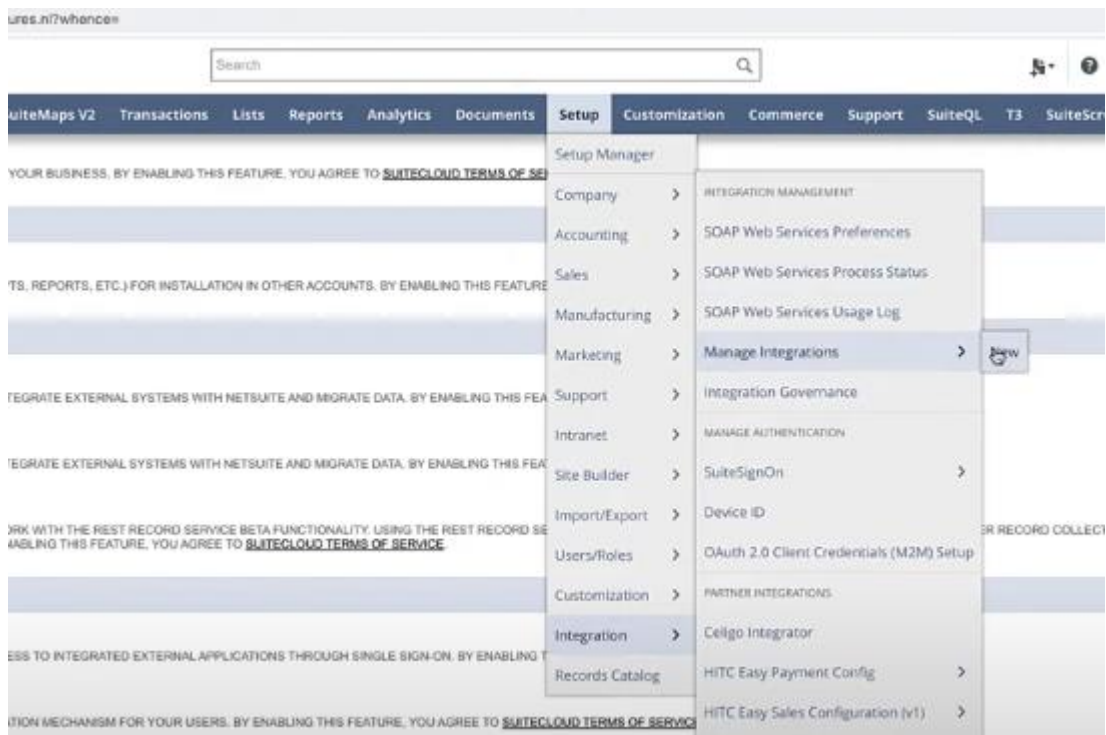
ures.nl/?whence=

Search

uiteMaps V2 Transactions Lists Reports Analytics Documents Setup Customization Commerce Support SuiteQL T3 SuiteScr

YOUR BUSINESS. BY ENABLING THIS FEATURE, YOU AGREE TO SUITECLOUD TERMS OF SE

TS, REPORTS, ETC.) FOR INSTALLATION IN OTHER ACCOUNTS. BY ENABLING THIS FEATURE

TEGRATE EXTERNAL SYSTEMS WITH NETSUITE AND MIGRATE DATA. BY ENABLING THIS FEA

TEGRATE EXTERNAL SYSTEMS WITH NETSUITE AND MIGRATE DATA. BY ENABLING THIS FEA

ORK WITH THE REST RECORD SERVICE BETA FUNCTIONALITY. USING THE REST RECORD SE ER RECORD COLLECT
ABLING THIS FEATURE, YOU AGREE TO SUITECLOUD TERMS OF SERVICE.

ESS TO INTEGRATED EXTERNAL APPLICATIONS THROUGH SINGLE SIGN-ON. BY ENABLING T

ATION MECHANISM FOR YOUR USERS. BY ENABLING THIS FEATURE, YOU AGREE TO SUITECLOUD TERMS OF SERVIC

Setup Manager
Company >
Accounting >
Sales >
Manufacturing >
Marketing >
Support >
Intranet >
Site Builder >
Import/Export >
Users/Roles >
Customization >
Integration >
Records Catalog

INTEGRATION MANAGEMENT
SOAP Web Services Preferences
SOAP Web Services Process Status
SOAP Web Services Usage Log
Manage Integrations >
Integration Governance
MANAGE AUTHENTICATION
SuiteSignOn >
Device ID
OAuth 2.0 Client Credentials (M2M) Setup
PARTNER INTEGRATIONS
Celigo Integrator
HITC Easy Payment Config >
HITC Easy Sales Configuration (v1) >

New